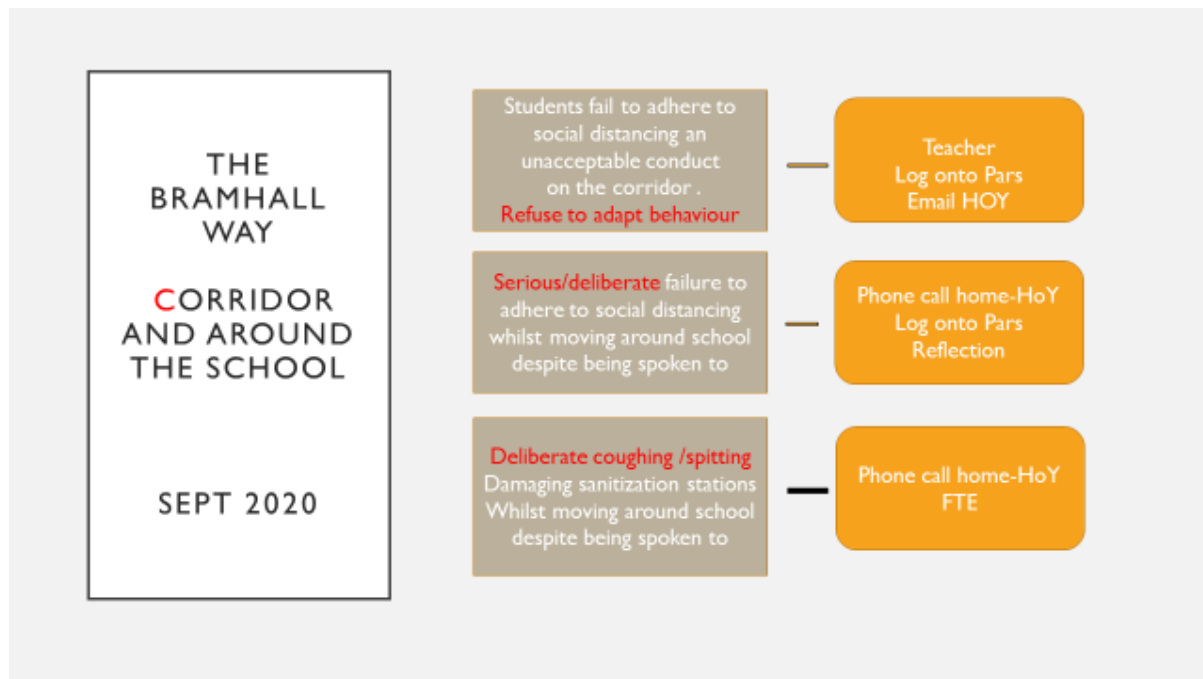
THE BRAMHALL WAY

CORRIDOR AND AROUND THE SCHOOL

SEPT 2020

Students fail to adhere to social distancing an unacceptable conduct on the corridor . Refuse to adapt behaviour

Teacher
Log onto Pars
Email HOY

Serious/deliberate failure to adhere to social distancing whilst moving around school despite being spoken to

Phone call home-HoY
Log onto Pars
Reflection

Deliberate coughing /spitting
Damaging sanitization stations
Whilst moving around school despite being spoken to

Phone call home-HoY
FTE